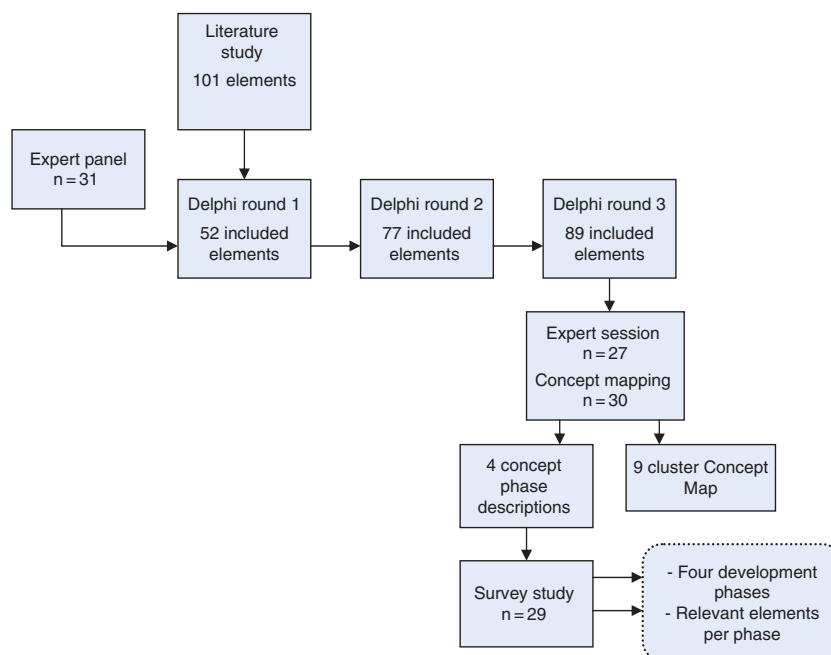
Literature study
101 elements

Expert panel
n = 31

Delphi round 1
52 included elements

Delphi round 2
77 included elements

Delphi round 3
89 included elements

Expert session
n = 27
Concept mapping
n = 30

4 concept phase descriptions

9 cluster Concept Map

Survey study
n = 29

- Four development phases
- Relevant elements per phase